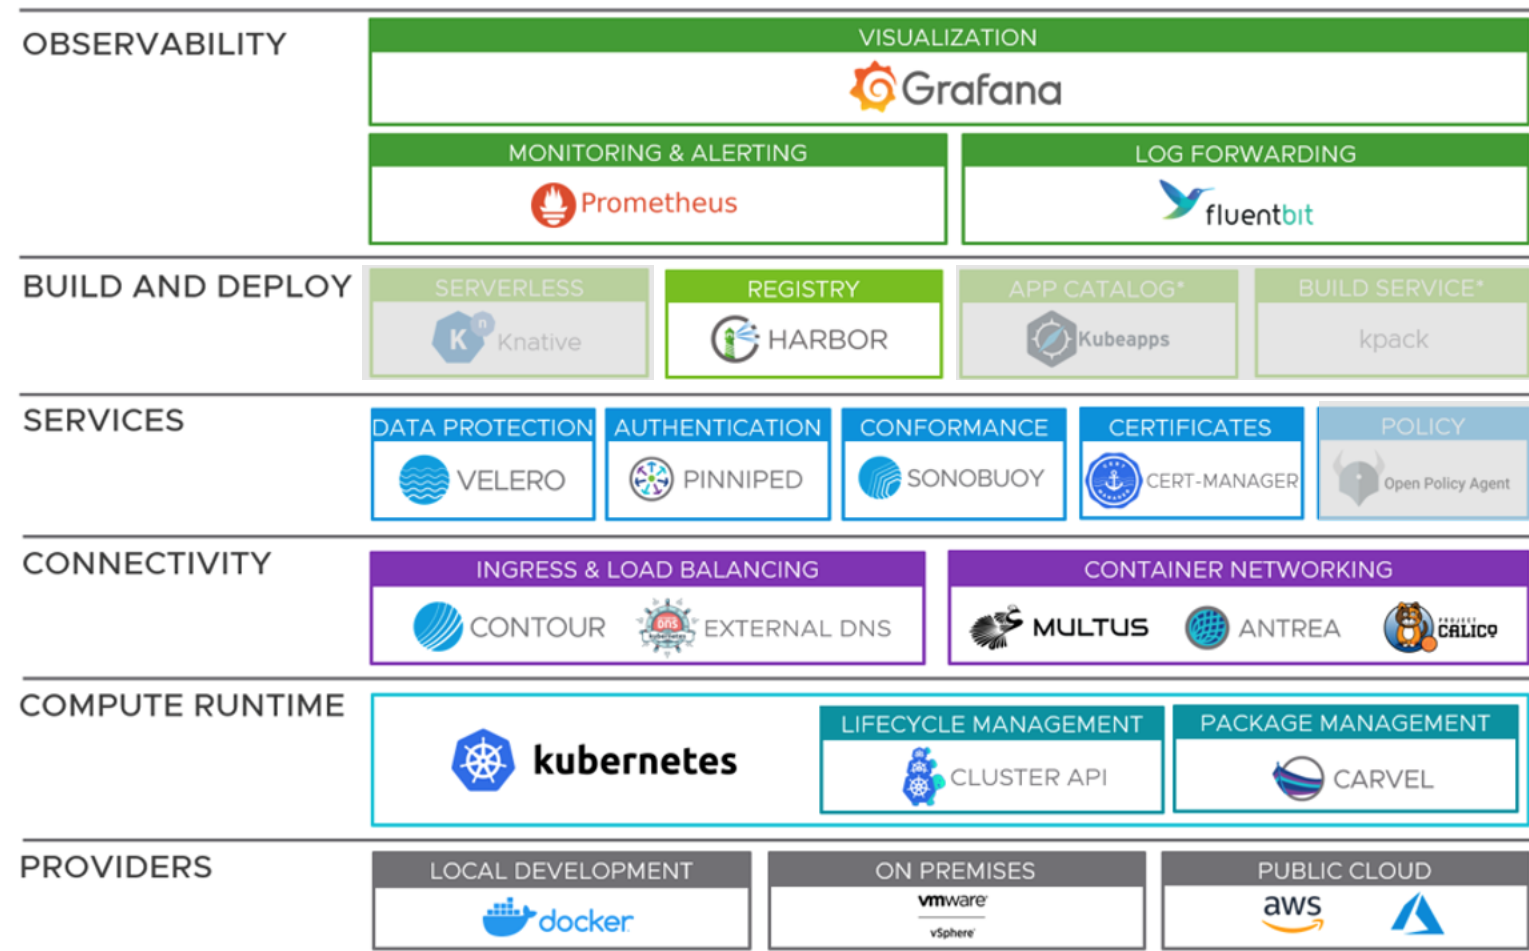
OBSERVABILITY

VISUALIZATION
Grafana

MONITORING & ALERTING
Prometheus

LOG FORWARDING
fluentbit

BUILD AND DEPLOY

SERVERLESS
Knative

REGISTRY
HARBOR

APP CATALOG*
Kubeapps

BUILD SERVICE*
kpack

SERVICES

DATA PROTECTION
VELERO

AUTHENTICATION
PINNIPED

CONFORMANCE
SONOBUOY

CERTIFICATES
CERT-MANAGER

POLICY
Open Policy Agent

CONNECTIVITY

INGRESS & LOAD BALANCING
CONTOUR
EXTERNAL DNS

CONTAINER NETWORKING
MULTUS
ANTREA
PROJECT CALICO

COMPUTE RUNTIME

kubernetes

LIFECYCLE MANAGEMENT
CLUSTER API

PACKAGE MANAGEMENT
CARVEL

PROVIDERS

LOCAL DEVELOPMENT
docker

ON PREMISES
vmware
vSphere

PUBLIC CLOUD
aws